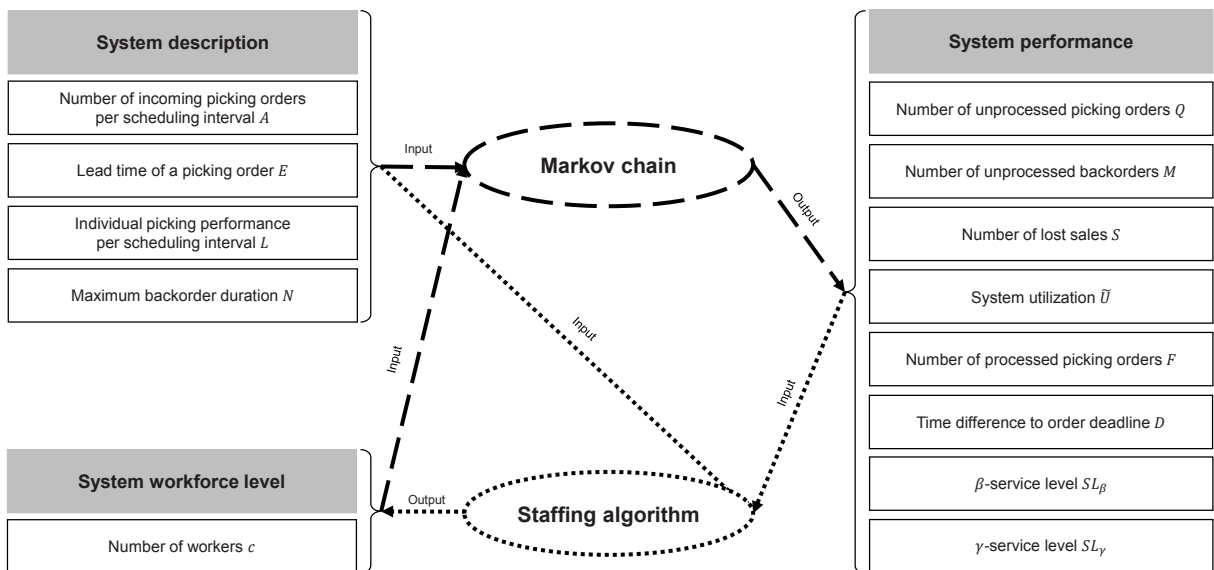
System description

Number of incoming picking orders per scheduling interval $A$

Lead time of a picking order $E$

Individual picking performance per scheduling interval $L$

Maximum backorder duration $N$

Input

Markov chain

Output

Input

Input

Input

System workforce level

Number of workers $c$

Output

Staffing algorithm

System performance

Number of unprocessed picking orders $Q$

Number of unprocessed backorders $M$

Number of lost sales $S$

System utilization $\widetilde{U}$

Number of processed picking orders $F$

Time difference to order deadline $D$

$\beta$-service level $SL_{\beta}$

$\gamma$-service level $SL_{\gamma}$